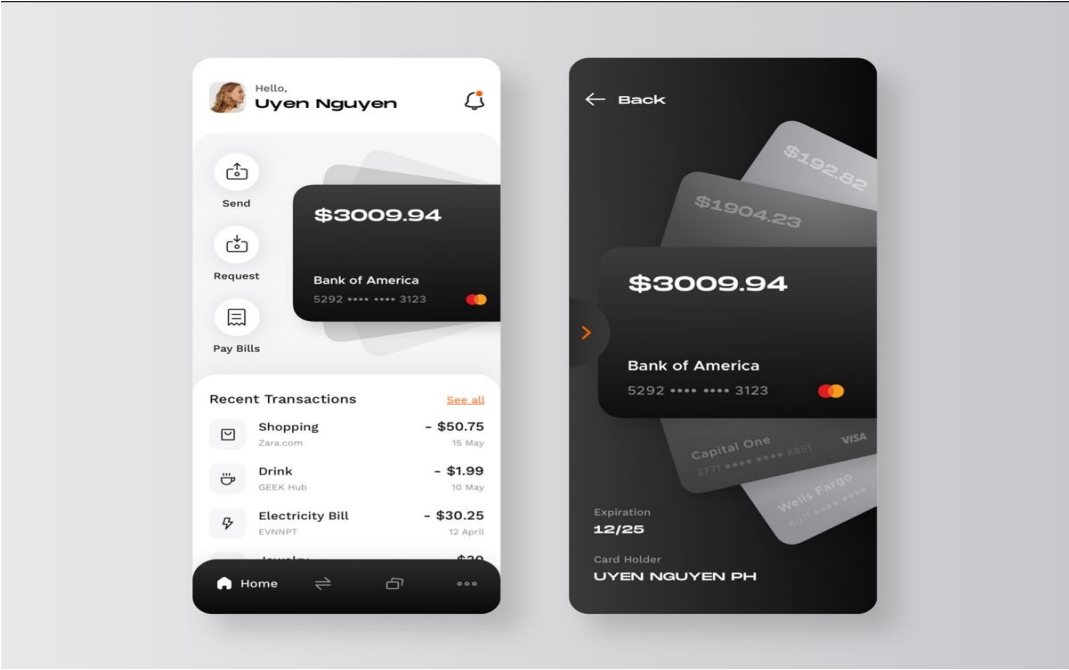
Hello,
Uyen Nguyen

Send

Request

Pay Bills

$3009.94

Bank of America
5292 •••• •••• 3123

Recent Transactions
See all

Shopping
Zara.com
- $50.75
15 May

Drink
GEEK Hub
- $1.99
10 May

Electricity Bill
EVNNPT
- $30.25
12 April

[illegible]

Home

Back

$192.82

$1904.23

$3009.94

Bank of America
5292 •••• •••• 3123

Capital One
3771 •••• •••• 8851
VISA

Wells Fargo
6011 •••• ••••

Expiration
12/25

Card Holder
UYEN NGUYEN PH